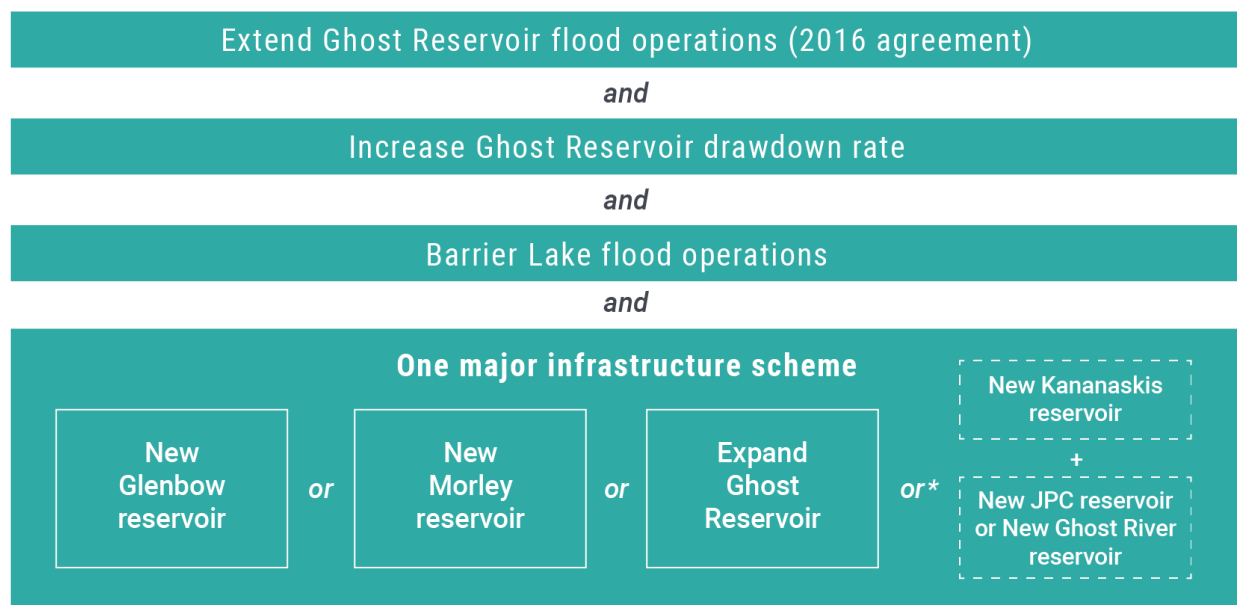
Extend Ghost Reservoir flood operations (2016 agreement)

and

Increase Ghost Reservoir drawdown rate

and

Barrier Lake flood operations

and

One major infrastructure scheme

New Glenbow reservoir

or

New Morley reservoir

or

Expand Ghost Reservoir

or*

New Kananaskis reservoir

+

New JPC reservoir or New Ghost River reservoir